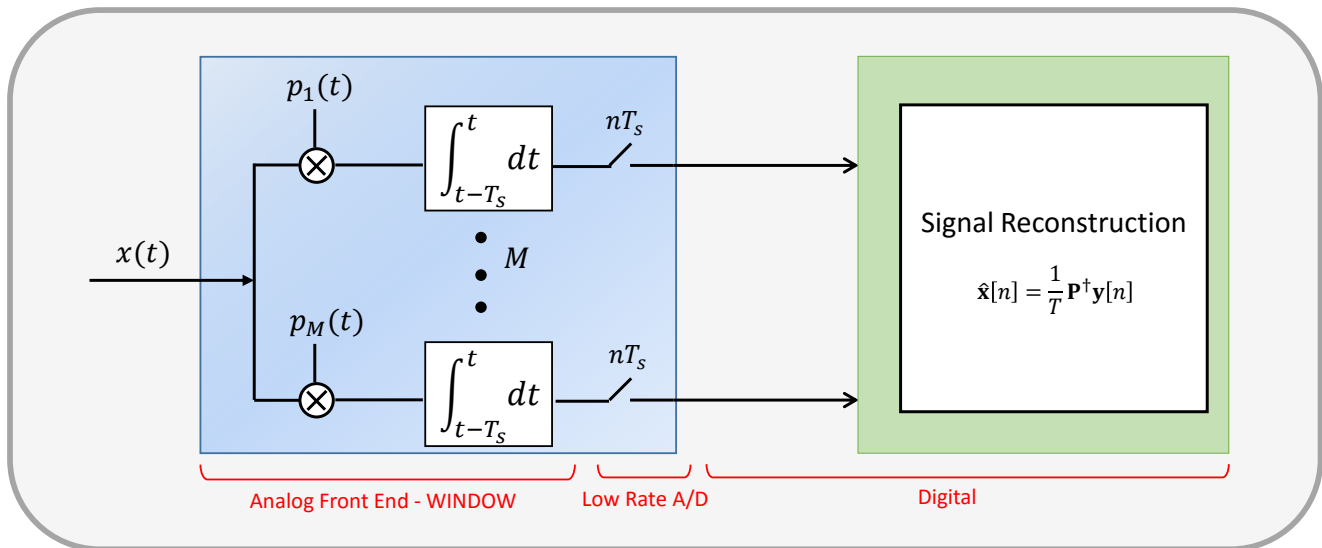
$p_1(t)$

$\int_{t-T_s}^{t} dt$

$nT_s$

$x(t)$

$M$

$p_M(t)$

$\int_{t-T_s}^{t} dt$

$nT_s$

Signal Reconstruction

$\hat{\mathbf{x}}[n] = \frac{1}{T}\mathbf{P}^{\dagger}\mathbf{y}[n]$

Analog Front End - WINDOW

Low Rate A/D

Digital